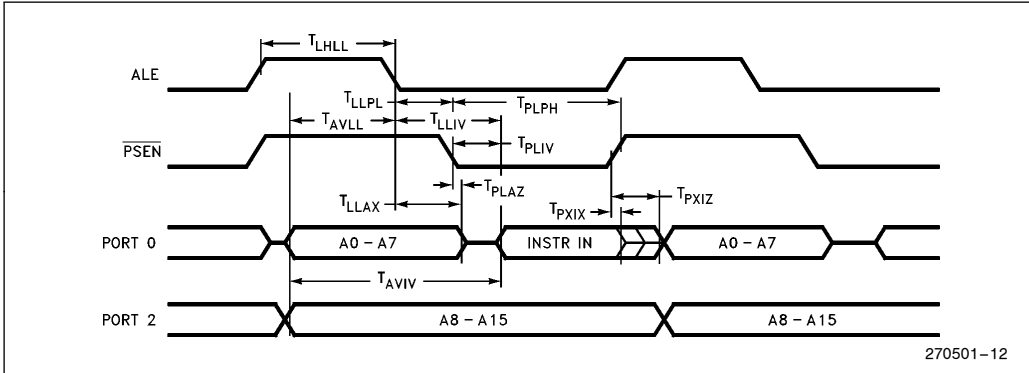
$T_{LHLL}$

ALE

$T_{LLPL}$

$T_{PLPH}$

$T_{AVLL}$

$T_{LLIV}$

$\overline{PSEN}$

$T_{PLIV}$

$T_{PLAZ}$

$T_{LLAX}$

$T_{PXIX}$

$T_{PXIZ}$

PORT 0

A0 – A7

INSTR IN

A0 – A7

$T_{AVIV}$

PORT 2

A8 – A15

A8 – A15

270501–12